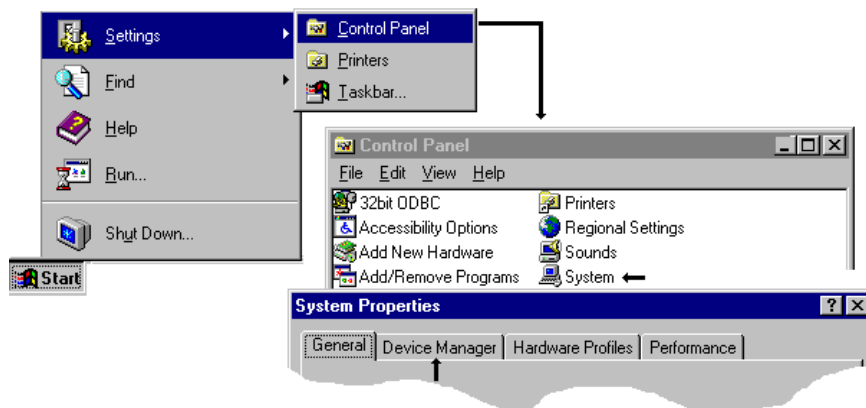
Settings
Find
Help
Run...
Shut Down...
Start

Control Panel
Printers
Taskbar...

Control Panel
File Edit View Help
32bit ODBC
Accessibility Options
Add New Hardware
Add/Remove Programs
Printers
Regional Settings
Sounds
System

System Properties
General
Device Manager
Hardware Profiles
Performance